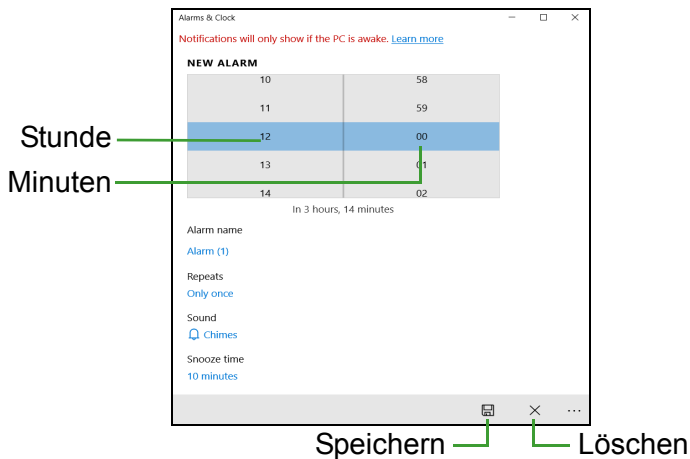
Alarms & Clock

Notifications will only show if the PC is awake. Learn more

NEW ALARM

| 10 | 58 |
|---|---|
| 11 | 59 |
| 12 | 00 |
| 13 | 01 |
| 14 | 02 |

Stunde

Minuten

In 3 hours, 14 minutes

Alarm name

Alarm (1)

Repeats

Only once

Sound

Chimes

Snooze time

10 minutes

Speichern

Löschen

...